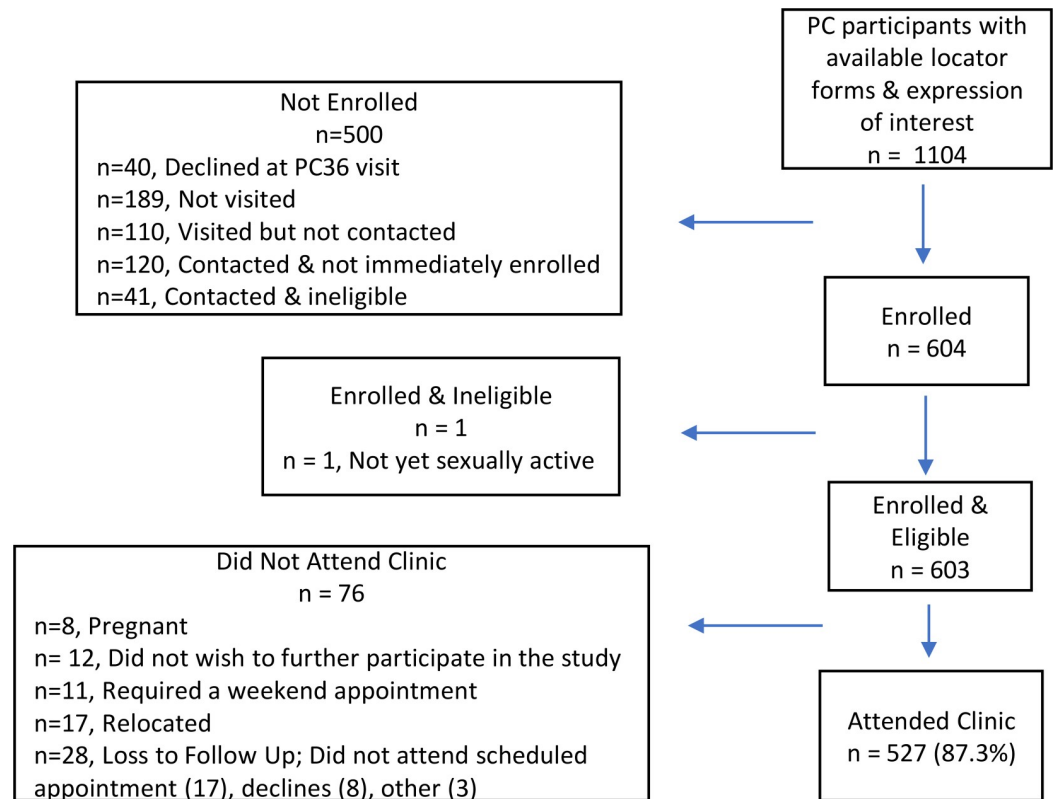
PC participants with available locator forms & expression of interest
n = 1104

Not Enrolled
n=500
n=40, Declined at PC36 visit
n=189, Not visited
n=110, Visited but not contacted
n=120, Contacted & not immediately enrolled
n=41, Contacted & ineligible

Enrolled
n = 604

Enrolled & Ineligible
n = 1
n = 1, Not yet sexually active

Enrolled & Eligible
n = 603

Did Not Attend Clinic
n = 76
n=8, Pregnant
n= 12, Did not wish to further participate in the study
n=11, Required a weekend appointment
n=17, Relocated
n=28, Loss to Follow Up; Did not attend scheduled appointment (17), declines (8), other (3)

Attended Clinic
n = 527 (87.3%)